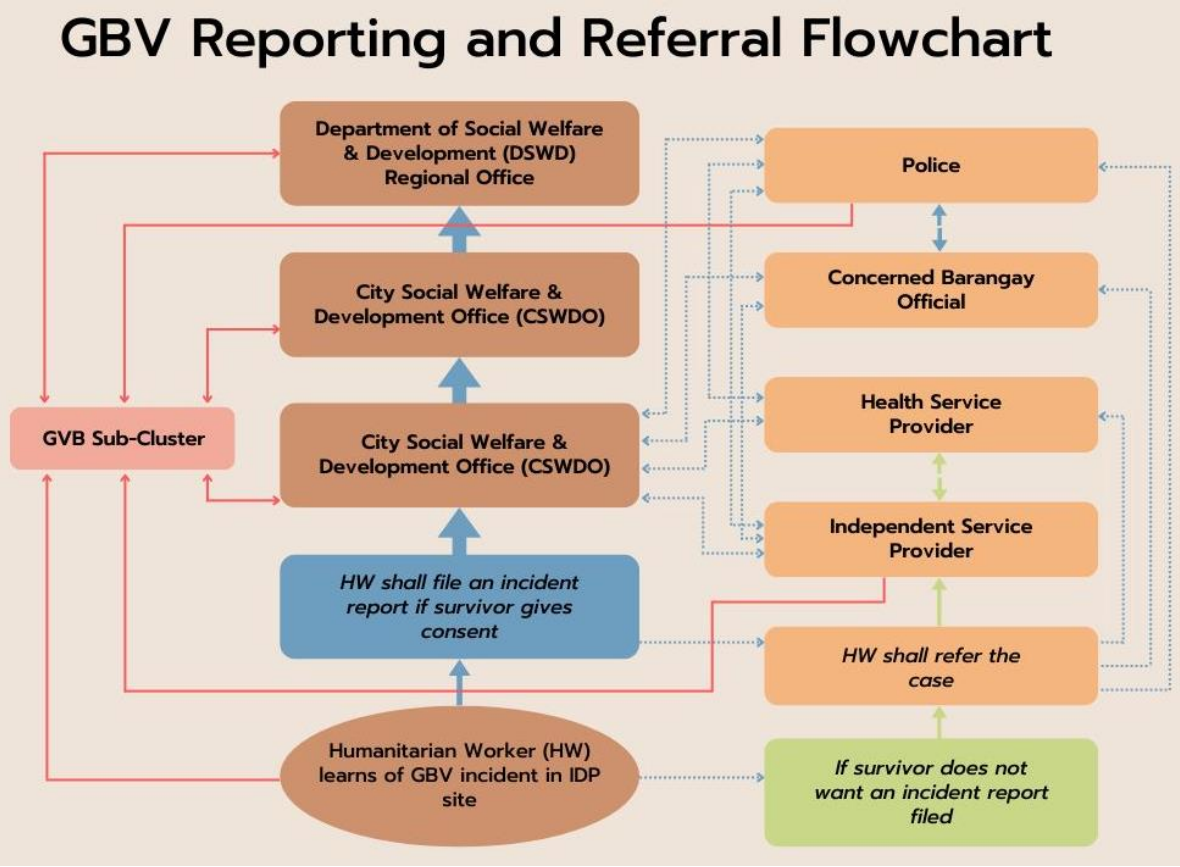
GBV Reporting and Referral Flowchart

Department of Social Welfare & Development (DSWD) Regional Office

City Social Welfare & Development Office (CSWDO)

City Social Welfare & Development Office (CSWDO)

HW shall file an incident report if survivor gives consent

Humanitarian Worker (HW) learns of GBV incident in IDP site

GVB Sub-Cluster

Police

Concerned Barangay Official

Health Service Provider

Independent Service Provider

HW shall refer the case

If survivor does not want an incident report filed